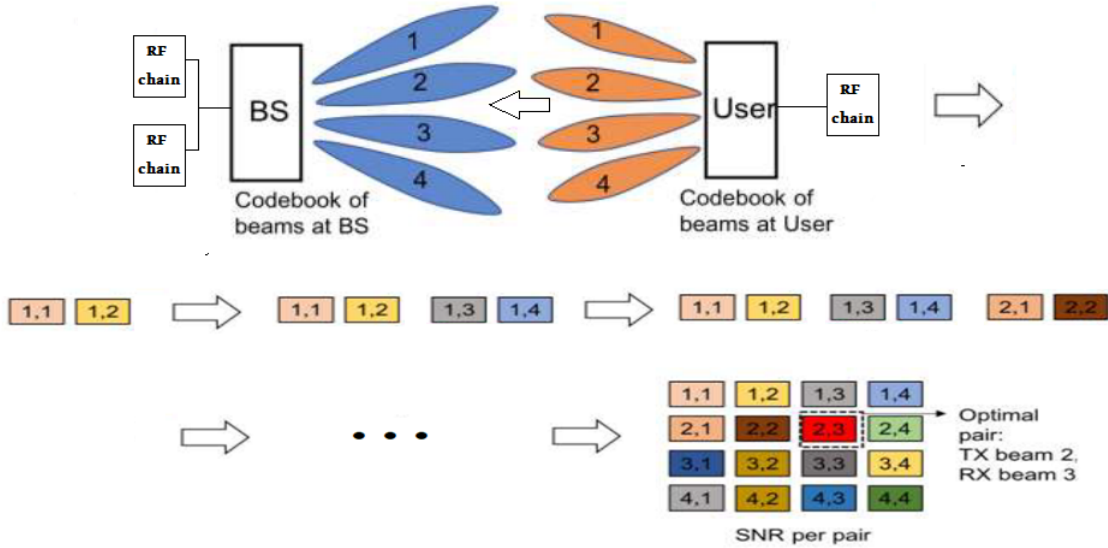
RF chain

RF chain

BS

1
2
3
4

1
2
3
4

User

RF chain

Codebook of beams at BS

Codebook of beams at User

1,1 1,2

1,1 1,2 1,3 1,4

1,1 1,2 1,3 1,4 2,1 2,2

. . .

| 1,1 | 1,2 | 1,3 | 1,4 |
|---|---|---|---|
| 2,1 | 2,2 | 2,3 | 2,4 |
| 3,1 | 3,2 | 3,3 | 3,4 |
| 4,1 | 4,2 | 4,3 | 4,4 |

Optimal pair: TX beam 2, RX beam 3

SNR per pair